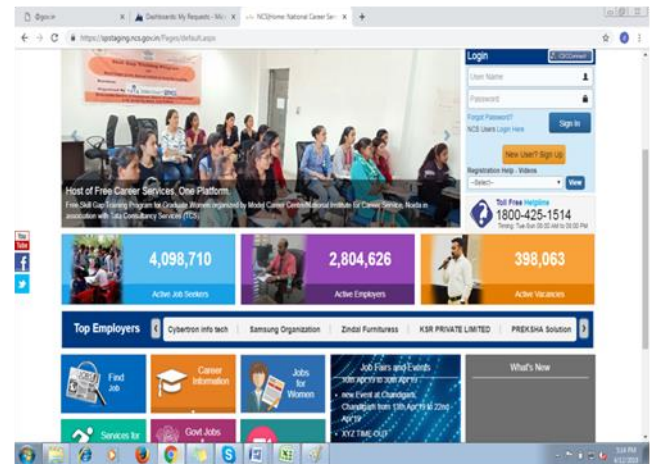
Dashboards My Requests - Mi... × NCS|Home| National Career Serv... ×

https://qastaging.ncs.gov.in/Pages/default.aspx

Login

User Name

Password

Forgot Password?

NCS Users Login Here

Sign In

New User? Sign Up

Registration Help - Videos

-Select-

View

Toll Free Helpline

1800-425-1514

Timing: Tue-Sun 08:00 AM to 08:00 PM

Host of Free Career Services, One Platform

Free Skill Gap Training Program for Graduate Women organized by Model Career Centre/National Institute for Career Service, Noida in association with Tata Consultancy Services (TCS).

4,098,710

Active Job Seekers

2,804,626

Active Employers

398,063

Active Vacancies

Top Employers

Cybertron info tech | Samsung Organization | Zindal Furnitures | KSR PRIVATE LIMITED | PREKSHA Solution

Find Job

Career Information

Jobs for Women

Job Fairs and Events

new Event at Chandigarh, Chandigarh from 13th Apr'18 to 22nd Apr'18

XYZ TIME OUT

What's New

Services for

Govt Jobs